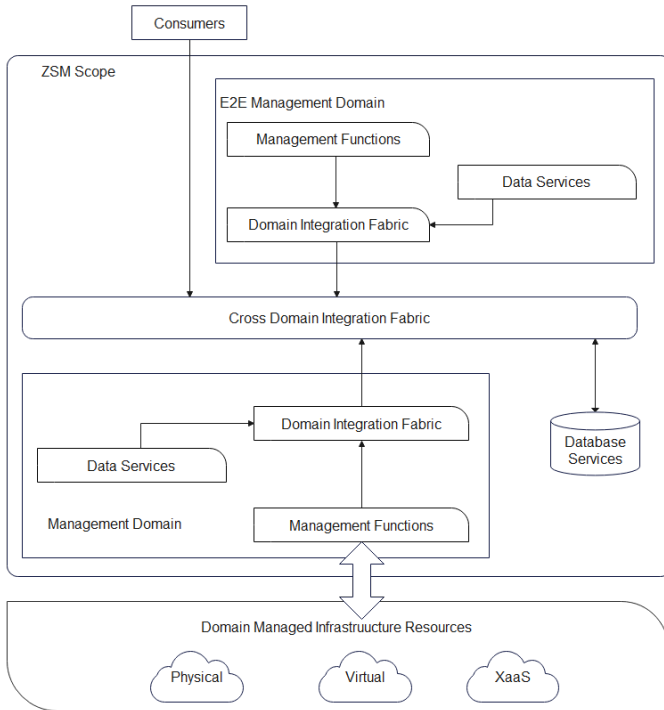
Consumers

ZSM Scope

E2E Management Domain

Management Functions

Data Services

Domain Integration Fabric

Cross Domain Integration Fabric

Domain Integration Fabric

Data Services

Database Services

Management Domain

Management Functions

Domain Managed Infrastruucture Resources

Physical

Virtual

XaaS